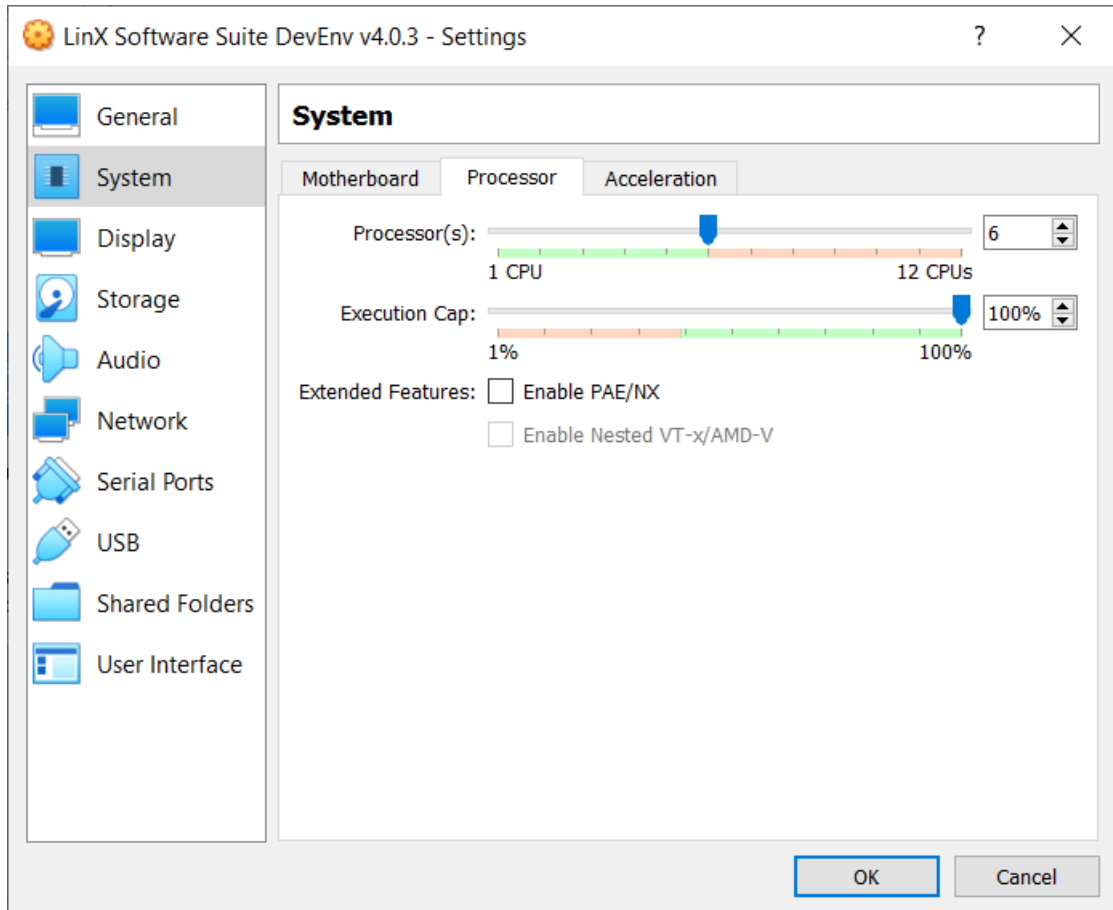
LinX Software Suite DevEnv v4.0.3 - Settings

?

General
System
Display
Storage
Audio
Network
Serial Ports
USB
Shared Folders
User Interface

System

Motherboard
Processor
Acceleration

Processor(s): 6
1 CPU
12 CPUs

Execution Cap: 100%
1%
100%

Extended Features: Enable PAE/NX
Enable Nested VT-x/AMD-V

OK
Cancel